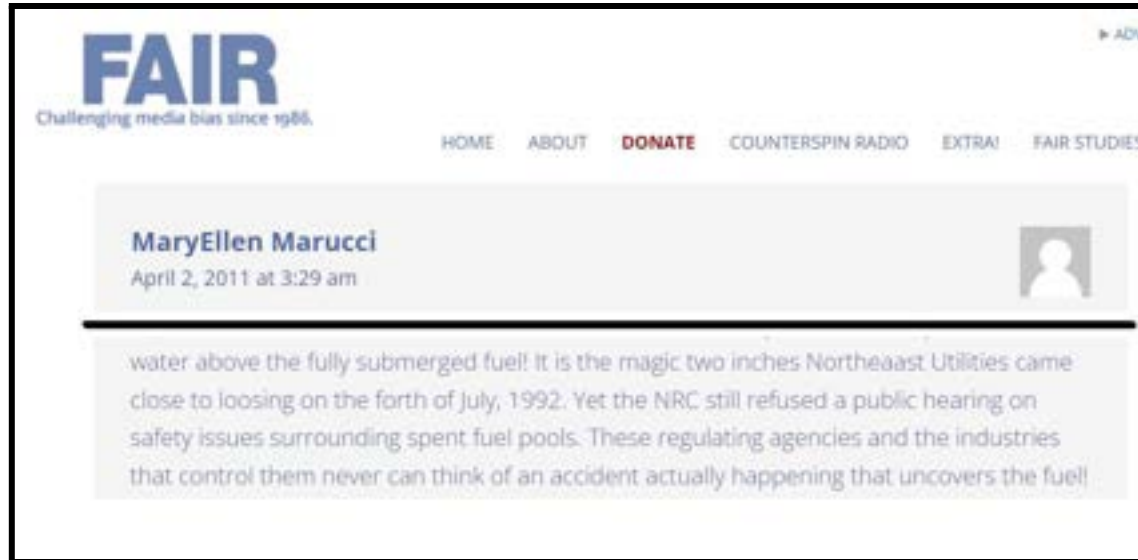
FAIR
Challenging media bias since 1986.

▸ ADV

HOME ABOUT DONATE COUNTERSPIN RADIO EXTRA! FAIR STUDIES

MaryEllen Marucci
April 2, 2011 at 3:29 am

water above the fully submerged fuel! It is the magic two inches Northeaast Utilities came close to loosing on the forth of July, 1992. Yet the NRC still refused a public hearing on safety issues surrounding spent fuel pools. These regulating agencies and the industries that control them never can think of an accident actually happening that uncovers the fuel!